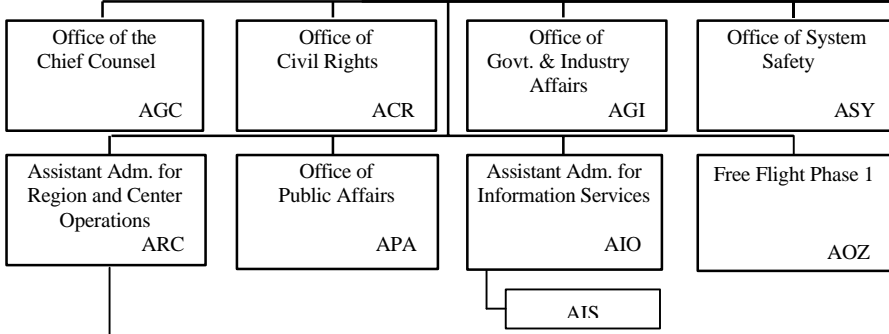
Office of the Chief Counsel
AGC

Office of Civil Rights
ACR

Office of Govt. & Industry Affairs
AGI

Office of System Safety
ASY

Assistant Adm. for Region and Center Operations
ARC

Office of Public Affairs
APA

Assistant Adm. for Information Services
AIO

Free Flight Phase 1
AOZ

AIS